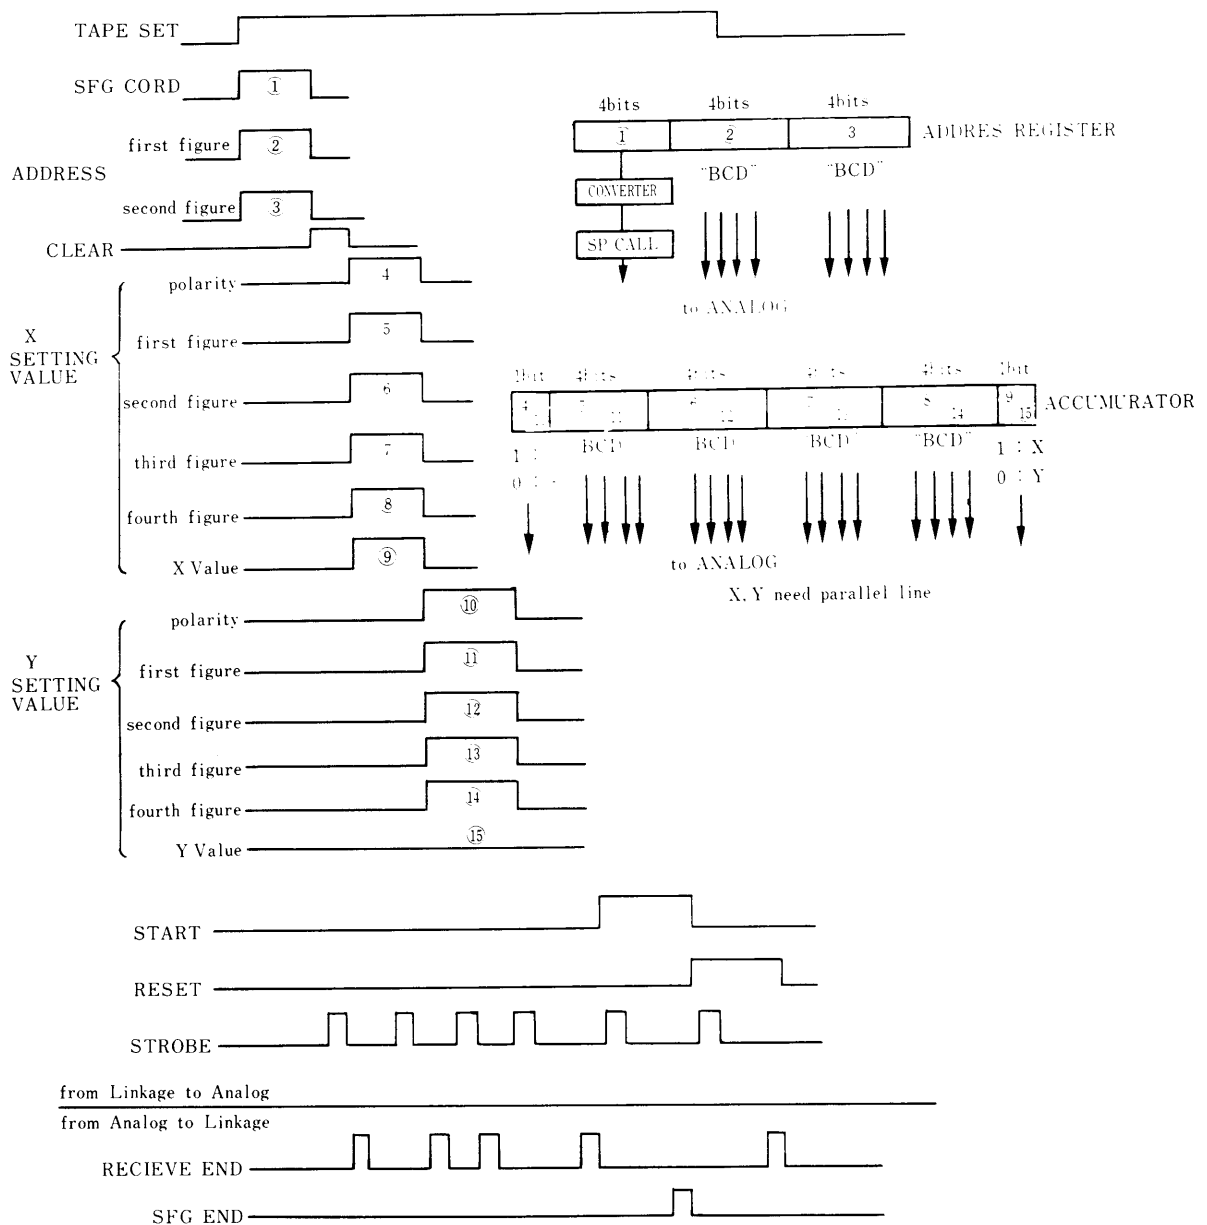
TAPE SET

SFG CORD ①

ADDRESS
first figure ②
second figure ③

CLEAR

X SETTING VALUE
polarity 4
first figure 5
second figure 6
third figure 7
fourth figure 8
X Value ⑨

Y SETTING VALUE
polarity ⑩
first figure ⑪
second figure ⑫
third figure ⑬
fourth figure ⑭
Y Value ⑮

START

RESET

STROBE

from Linkage to Analog

from Analog to Linkage

RECIEVE END

SFG END

4bits 4bits 4bits
1 2 3 ADDRES REGISTER
CONVERTER "BCD" "BCD"
SP CALL
to ANALOG

1bit 4bits 4bits 4bits 4bits 1bit
4 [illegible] 5 11 6 12 7 13 8 14 9 15 ACCUMURATOR
BCD BCD "BCD" "BCD"
1 : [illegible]
0 : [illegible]
1 : X
0 : Y
to ANALOG
X, Y need parallel line